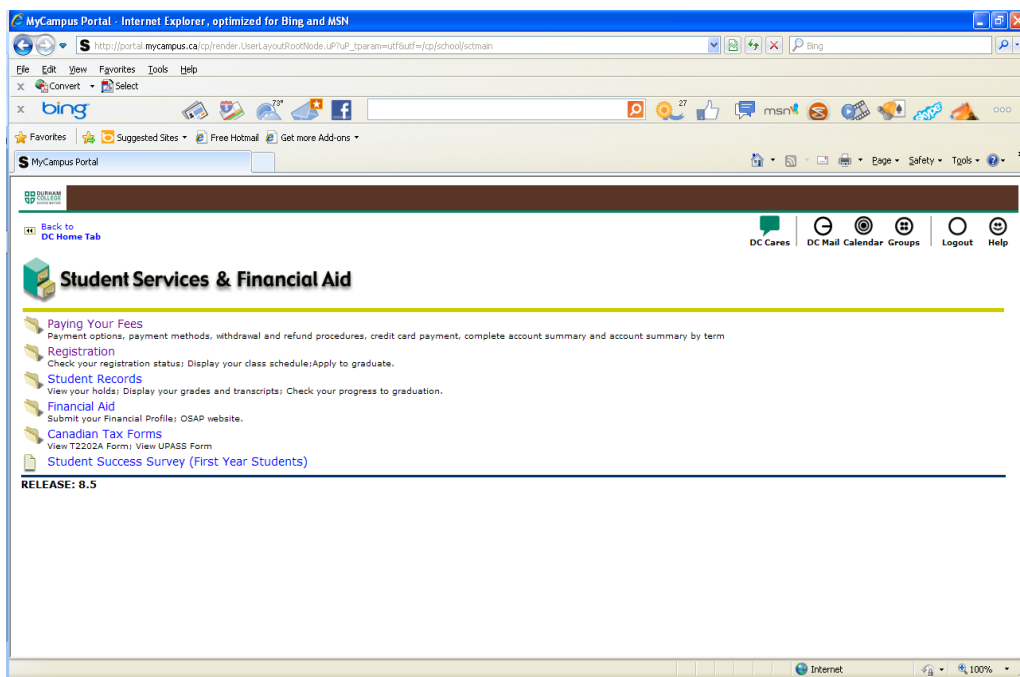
MyCampus Portal - Internet Explorer, optimized for Bing and MSN

http://portal.mycampus.ca/cp/render.UserLayoutRootNode.uP?uP_tparam=utf&utf=/cp/school/sctmain

Bing

File Edit View Favorites Tools Help

Convert Select

bing

73°

27

msn

Favorites Suggested Sites Free Hotmail Get more Add-ons

MyCampus Portal

Page Safety Tools

DURHAM COLLEGE

Back to DC Home Tab

DC Cares DC Mail Calendar Groups Logout Help

Student Services & Financial Aid

Paying Your Fees
Payment options, payment methods, withdrawal and refund procedures, credit card payment, complete account summary and account summary by term

Registration
Check your registration status; Display your class schedule;Apply to graduate.

Student Records
View your holds; Display your grades and transcripts; Check your progress to graduation.

Financial Aid
Submit your Financial Profile: OSAP website.

Canadian Tax Forms
View T2202A Form; View UPASS Form

Student Success Survey (First Year Students)

RELEASE: 8.5

Internet 100%